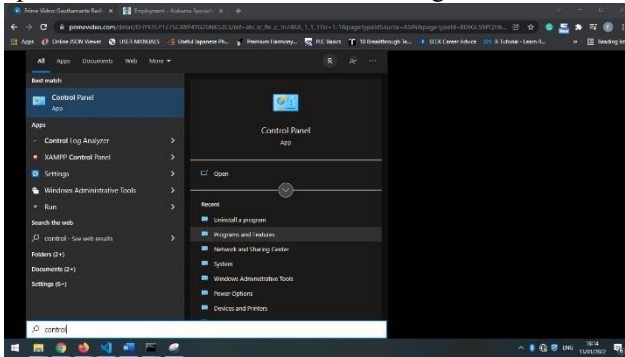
Prime Video: Gauthamante Radh ×
Employment - Xalvatur Special ×
+
primevideo.com/detail/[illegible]

Apps
Online JSON Viewer
USER MANUALS
Useful Japanese Ph...
Premium Harmony...
PLC Basics
10 Breakthrough le...
SCDE Career Advice
1. Tutorial - Learn J...
Reading list

All
Apps
Documents
Web
More

R

Best match

Control Panel
App

Apps

Control Log Analyzer
>

XAMPP Control Panel
>

Settings
>

Windows Administrative Tools
>

Run
>

Search the web

control - See web results
>

Folders (2+)

Documents (2+)

Settings (6+)

Control Panel
App

Open

Recent

Uninstall a program

Programs and Features

Network and Sharing Center

System

Windows Administrative Tools

Power Options

Devices and Printers

control

ENG
16:14
11/01/2022